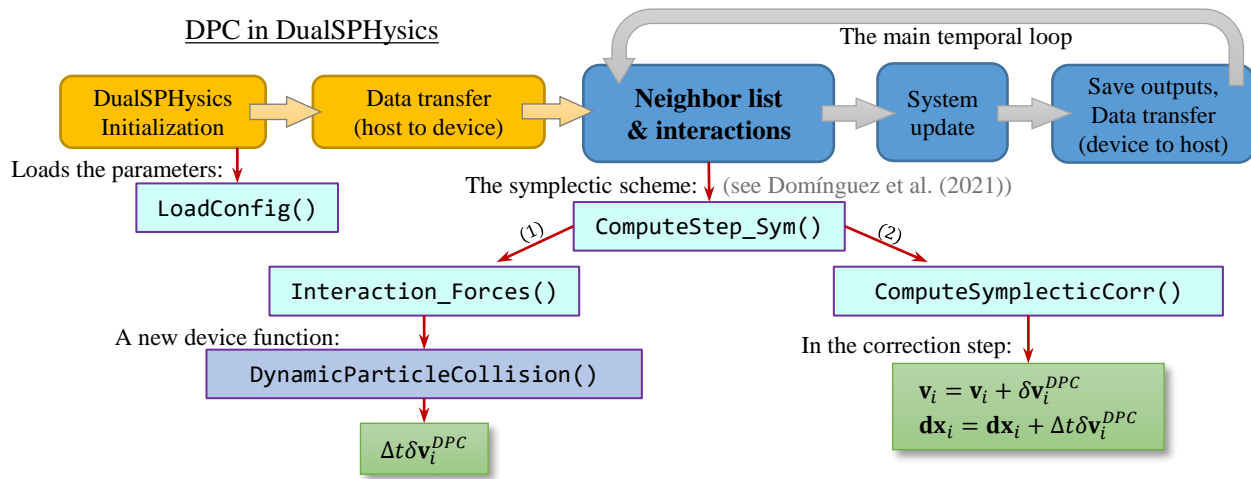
DPC in DualSPHysics

The main temporal loop

DualSPHysics Initialization

Data transfer (host to device)

Neighbor list & interactions

System update

Save outputs, Data transfer (device to host)

Loads the parameters:

LoadConfig()

The symplectic scheme: (see Domínguez et al. (2021))

ComputeStep_Sym()

(1)

(2)

Interaction_Forces()

ComputeSymplecticCorr()

A new device function:

DynamicParticleCollision()

$\Delta t \delta \mathbf{v}_i^{DPC}$

In the correction step:

$\mathbf{v}_i = \mathbf{v}_i + \delta \mathbf{v}_i^{DPC}$
$\mathbf{dx}_i = \mathbf{dx}_i + \Delta t \delta \mathbf{v}_i^{DPC}$